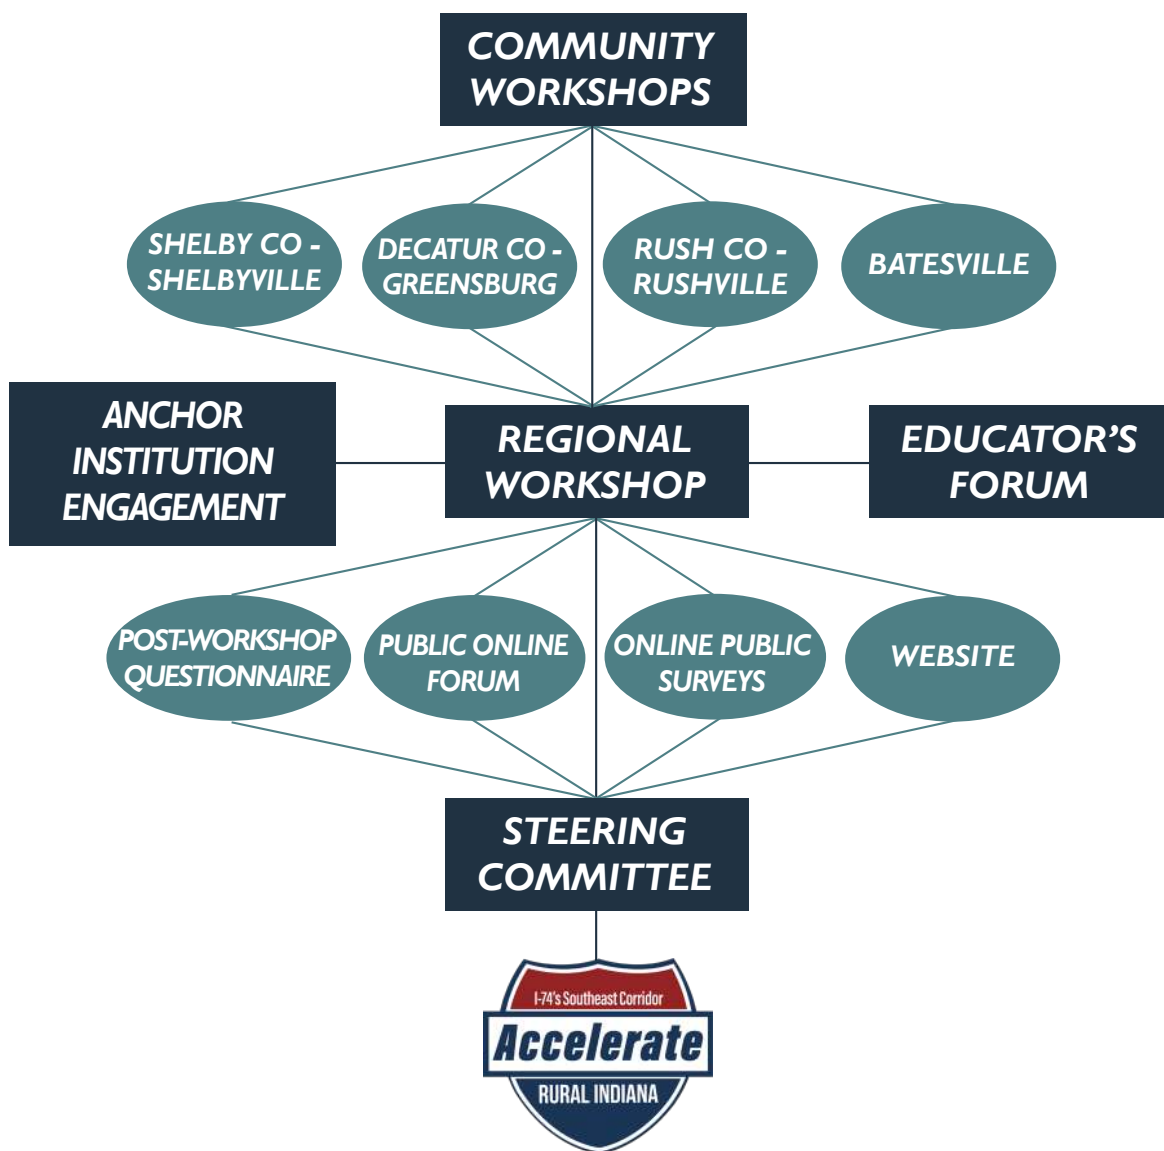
COMMUNITY WORKSHOPS

SHELBY CO - SHELBYVILLE

DECATUR CO - GREENSBURG

RUSH CO - RUSHVILLE

BATESVILLE

ANCHOR INSTITUTION ENGAGEMENT

REGIONAL WORKSHOP

EDUCATOR'S FORUM

POST-WORKSHOP QUESTIONNAIRE

PUBLIC ONLINE FORUM

ONLINE PUBLIC SURVEYS

WEBSITE

STEERING COMMITTEE

I-74's Southeast Corridor

Accelerate

RURAL INDIANA